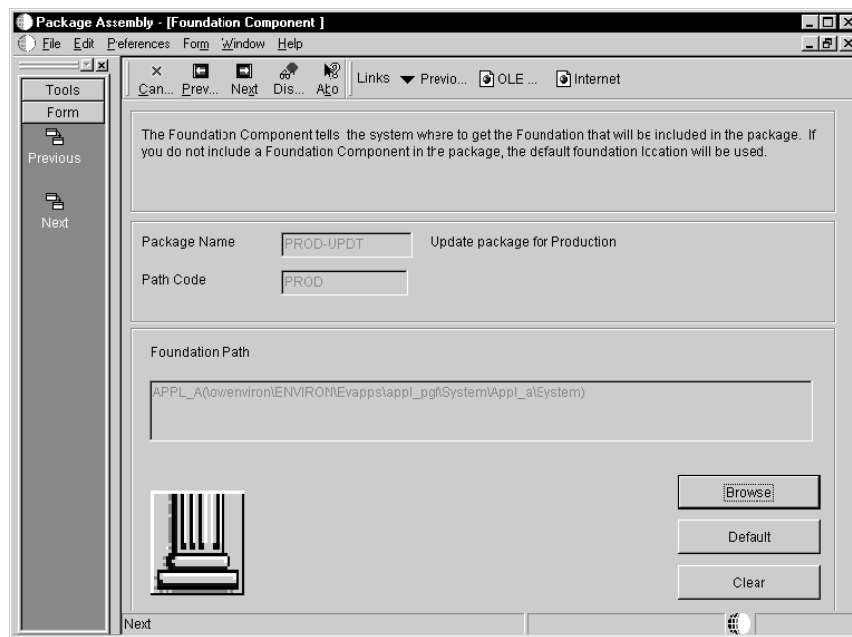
Package Assembly - [Foundation Component ]

File Edit Peferences Form Window Help

Tools

Form

Previous

Next

Can... Prev... Next Dis... Abo

Links Previo... OLE ... Internet

The Foundation Component tells the system where to get the Foundation that will be included in the package. If you do not include a Foundation Component in the package, the default foundation location will be used.

Package Name PROD-UPDT Update package for Production

Path Code PROD

Foundation Path

APPL_A(\owenviron\ENVIRON\Evapps\appl_pgf\System\Appl_a\System)

Browse

Default

Clear

Next